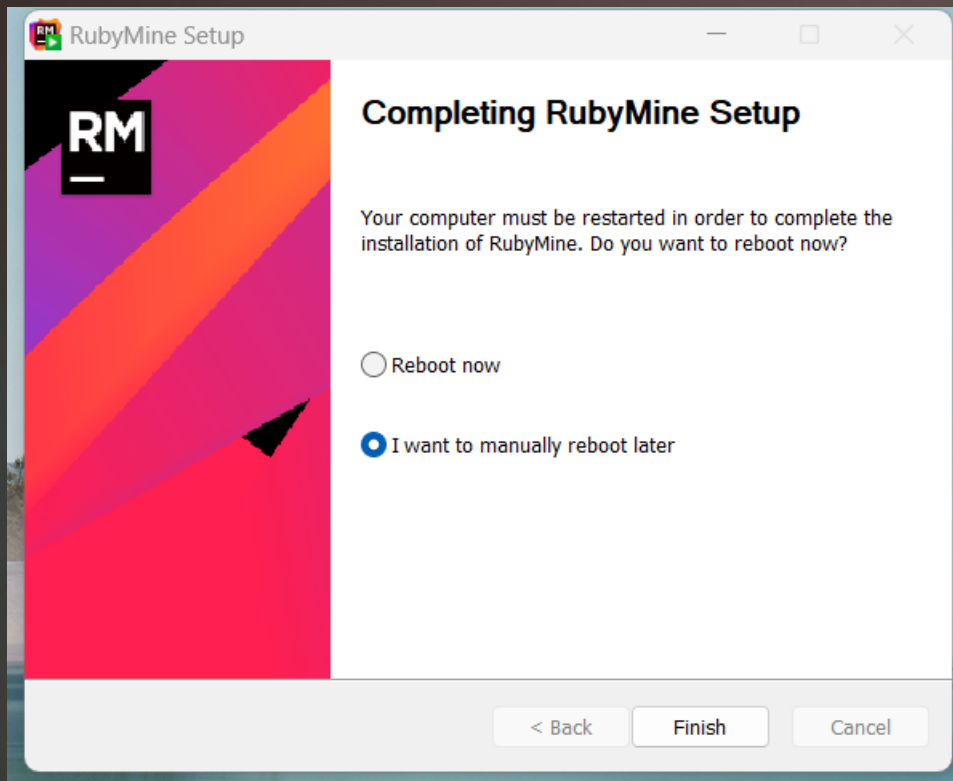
RubyMine Setup

RM

Completing RubyMine Setup

Your computer must be restarted in order to complete the installation of RubyMine. Do you want to reboot now?

Reboot now

I want to manually reboot later

< Back
Finish
Cancel